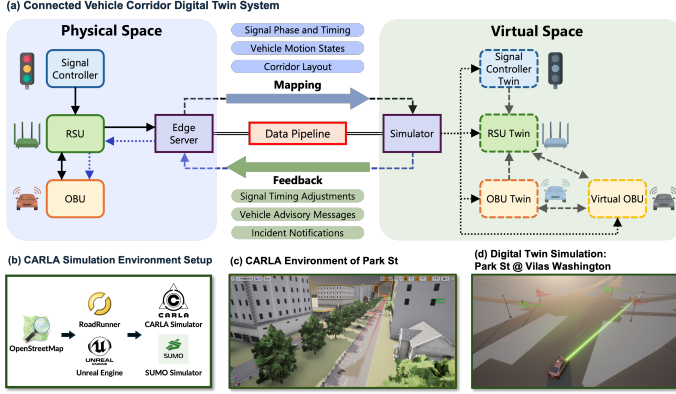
(a) Connected Vehicle Corridor Digital Twin System

Physical Space

Signal Controller

RSU

OBU

Edge Server

Signal Phase and Timing

Vehicle Motion States

Corridor Layout

Mapping

Data Pipeline

Feedback

Signal Timing Adjustments

Vehicle Advisory Messages

Incident Notifications

Simulator

Virtual Space

Signal Controller Twin

RSU Twin

OBU Twin

Virtual OBU

(b) CARLA Simulation Environment Setup

OpenStreetMap

RoadRunner

UNREAL ENGINE

Unreal Engine

CARLA

CARLA Simulator

SUMO

SUMO Simulator

(c) CARLA Environment of Park St

(d) Digital Twin Simulation: Park St @ Vilas Washington